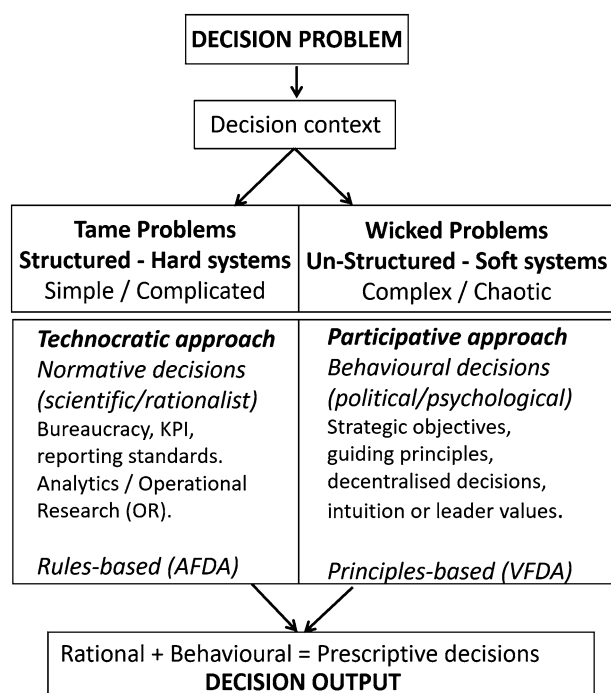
DECISION PROBLEM

Decision context

| Tame Problems<br>Structured - Hard systems<br>Simple / Complicated | Wicked Problems<br>Un-Structured - Soft systems<br>Complex / Chaotic |
|---|---|
| *Technocratic approach*<br>*Normative decisions (scientific/rationalist)*<br>Bureaucracy, KPI, reporting standards. Analytics / Operational Research (OR).<br><br>*Rules-based (AFDA)* | *Participative approach*<br>*Behavioural decisions (political/psychological)*<br>Strategic objectives, guiding principles, decentralised decisions, intuition or leader values.<br><br>*Principles-based (VFDA)* |

Rational + Behavioural = Prescriptive decisions
DECISION OUTPUT